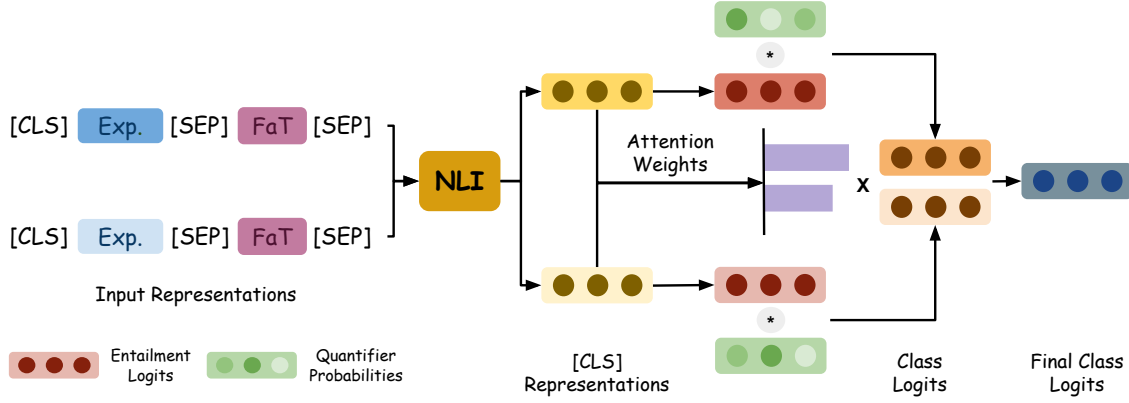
[CLS] Exp. [SEP] FaT [SEP]

[CLS] Exp. [SEP] FaT [SEP]

Input Representations

NLI

Attention Weights

*

*

x

[CLS] Representations

Class Logits

Final Class Logits

Entailment Logits

Quantifier Probabilities